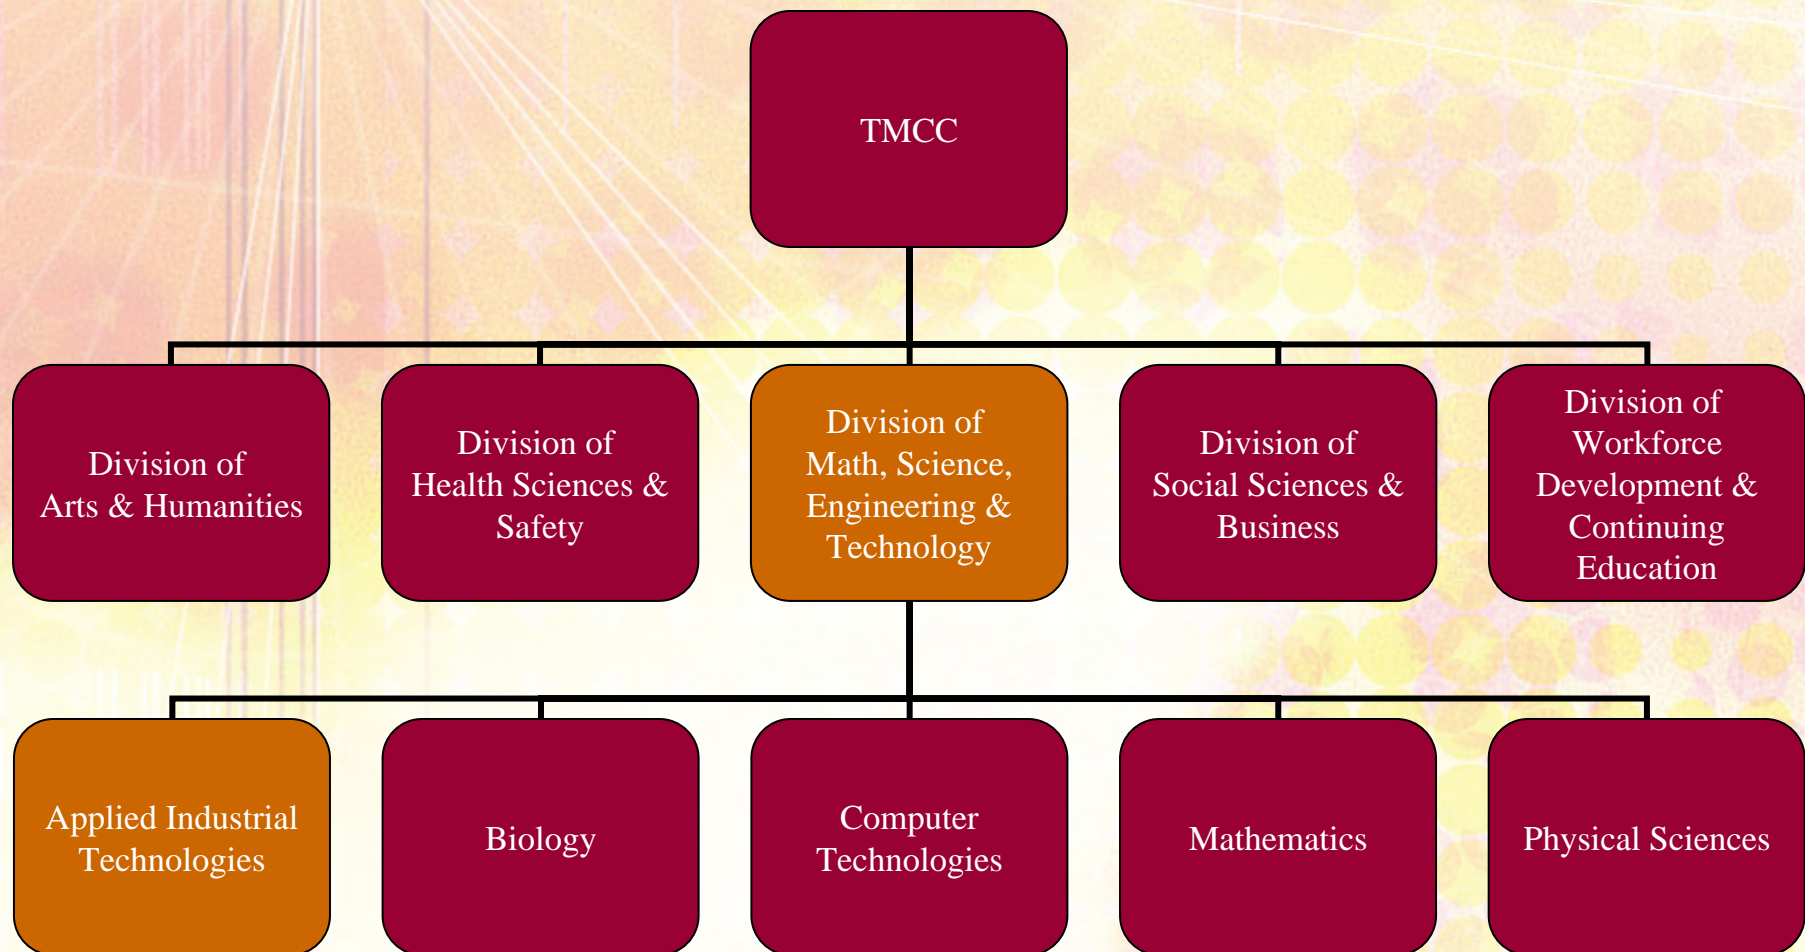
TMCC

Division of Arts & Humanities

Division of Health Sciences & Safety

Division of Math, Science, Engineering & Technology

Division of Social Sciences & Business

Division of Workforce Development & Continuing Education

Applied Industrial Technologies

Biology

Computer Technologies

Mathematics

Physical Sciences